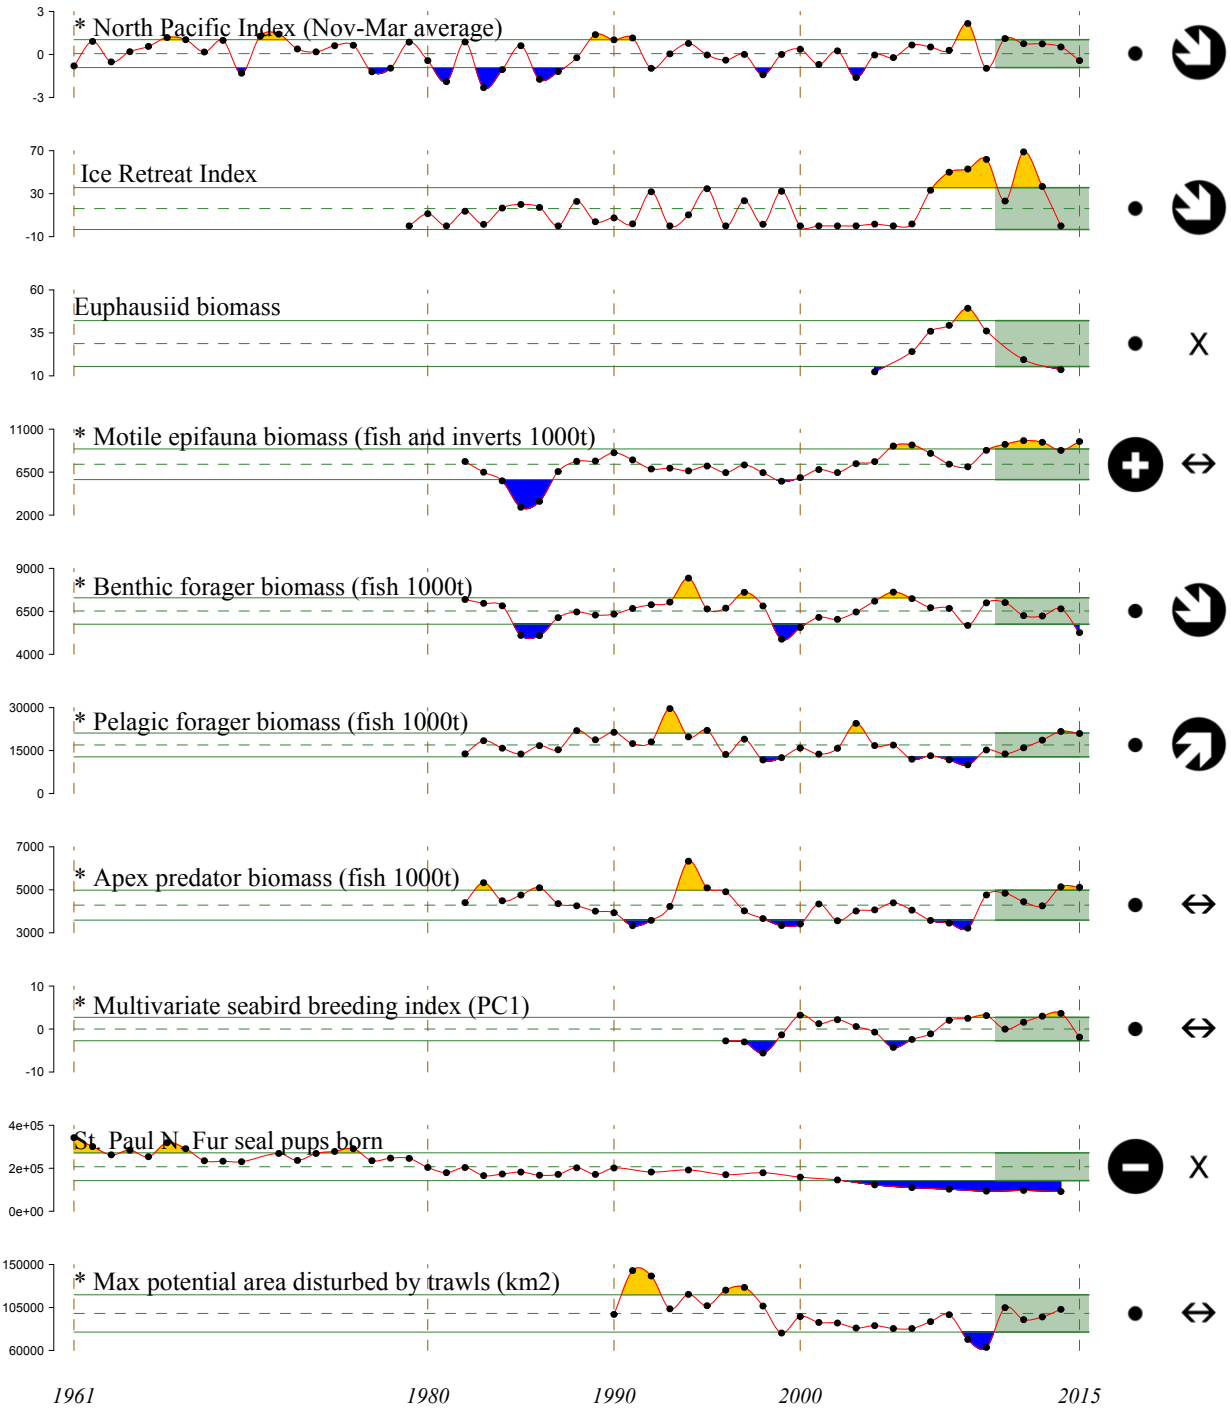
3
0
-3
* North Pacific Index (Nov-Mar average)

70
30
-10
Ice Retreat Index

60
35
10
Euphausiid biomass

X

11000
6500
2000
* Motile epifauna biomass (fish and inverts 1000t)

↔

9000
6500
4000
* Benthic forager biomass (fish 1000t)

30000
15000
0
* Pelagic forager biomass (fish 1000t)

7000
5000
3000
* Apex predator biomass (fish 1000t)

↔

10
0
-10
* Multivariate seabird breeding index (PC1)

↔

4e+05
2e+05
0e+00
St. Paul N. Fur seal pups born

X

150000
105000
60000
* Max potential area disturbed by trawls (km2)

↔

1961
1980
1990
2000
2015